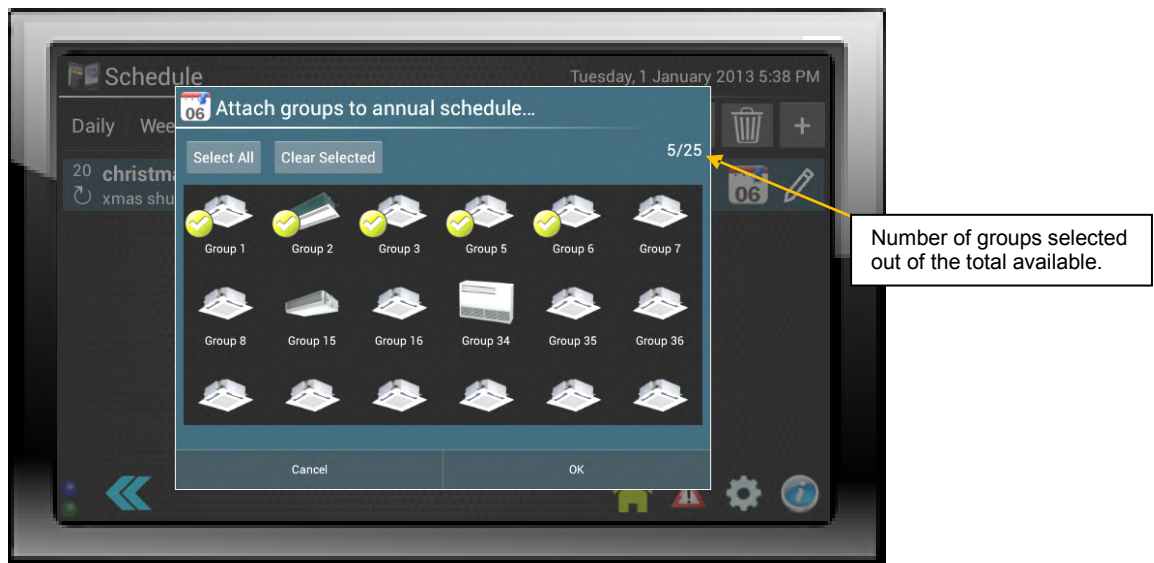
Schedule
Tuesday, 1 January 2013 5:38 PM
Daily Wee
20 christm
xmas shu
06
06 Attach groups to annual schedule...
Select All
Clear Selected
5/25
Group 1
Group 2
Group 3
Group 5
Group 6
Group 7
Group 8
Group 15
Group 16
Group 34
Group 35
Group 36
Cancel
OK

Number of groups selected out of the total available.